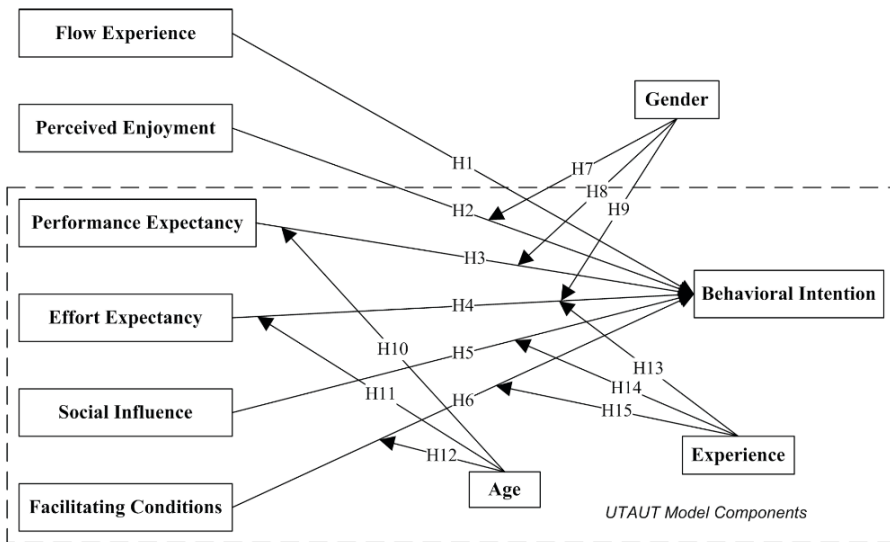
Flow Experience

Perceived Enjoyment

Gender

H1

H7

H8

H9

H2

Performance Expectancy

H3

Behavioral Intention

Effort Expectancy

H4

H10

H5

H13

H11

H14

Social Influence

H6

H15

H12

Experience

Facilitating Conditions

Age

UTAUT Model Components